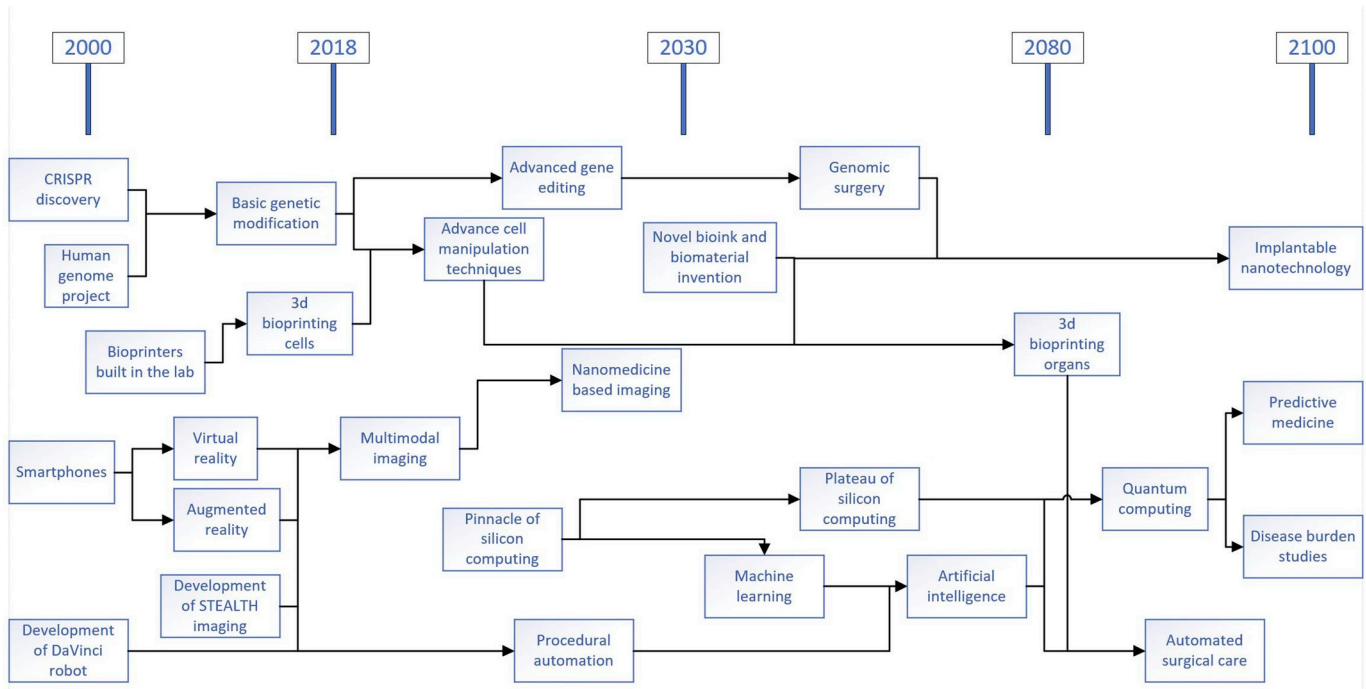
2000

2018

2030

2080

2100

CRISPR discovery

Human genome project

Basic genetic modification

Advanced gene editing

Genomic surgery

Advance cell manipulation techniques

Novel bioink and biomaterial invention

Implantable nanotechnology

Bioprinters built in the lab

3d bioprinting cells

3d bioprinting organs

Nanomedicine based imaging

Smartphones

Virtual reality

Augmented reality

Multimodal imaging

Predictive medicine

Plateau of silicon computing

Quantum computing

Pinnacle of silicon computing

Disease burden studies

Development of STEALTH imaging

Machine learning

Artificial intelligence

Development of DaVinci robot

Procedural automation

Automated surgical care